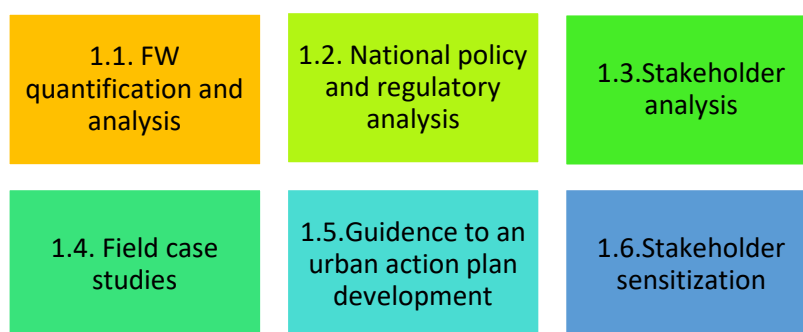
1.1. FW quantification and analysis

1.2. National policy and regulatory analysis

1.3.Stakeholder analysis

1.4. Field case studies

1.5.Guidence to an urban action plan development

1.6.Stakeholder sensitization